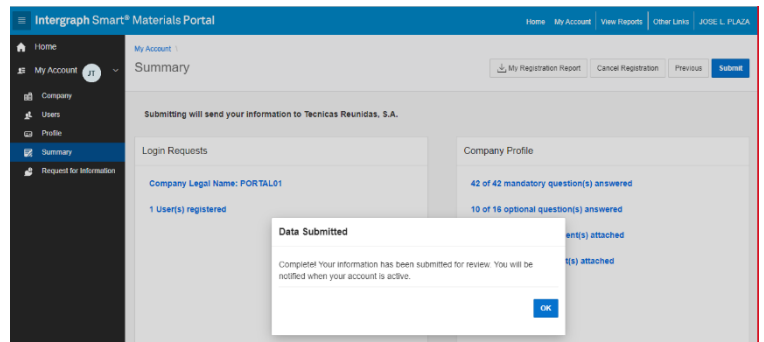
Intergraph Smart® Materials Portal

Home | My Account | View Reports | Other Links | JOSE L. PLAZA

Home
My Account JT
Company
Users
Profile
Summary
Request for Information

My Account /
Summary

My Registration Report | Cancel Registration | Previous | Submit

Submitting will send your information to Tecnicas Reunidas, S.A.

Login Requests

Company Legal Name: PORTAL01

1 User(s) registered

Company Profile

42 of 42 mandatory question(s) answered

10 of 16 optional question(s) answered

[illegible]ent(s) attached

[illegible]t(s) attached

Data Submitted

Complete! Your information has been submitted for review. You will be notified when your account is active.

OK